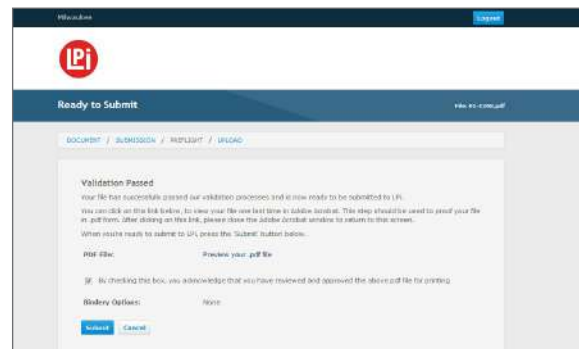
Milwaukee

Logout

LPi

Ready to Submit

file-01-0390.pdf

DOCUMENT / SUBMISSION / PREFLIGHT / UPLOAD

Validation Passed

Your file has successfully passed our validation processes and is now ready to be submitted to LPi.

You can click on the link below, to view your file one last time in Adobe Acrobat. This step should be used to proof your file in .pdf form. After clicking on this link, please close the Adobe Acrobat window to return to this screen.

When you're ready to submit to LPi, press the 'Submit' button below.

PDF File: Preview your .pdf file

By checking this box, you acknowledge that you have reviewed and approved the above pdf file for printing.

Bindery Options: None

Submit Cancel